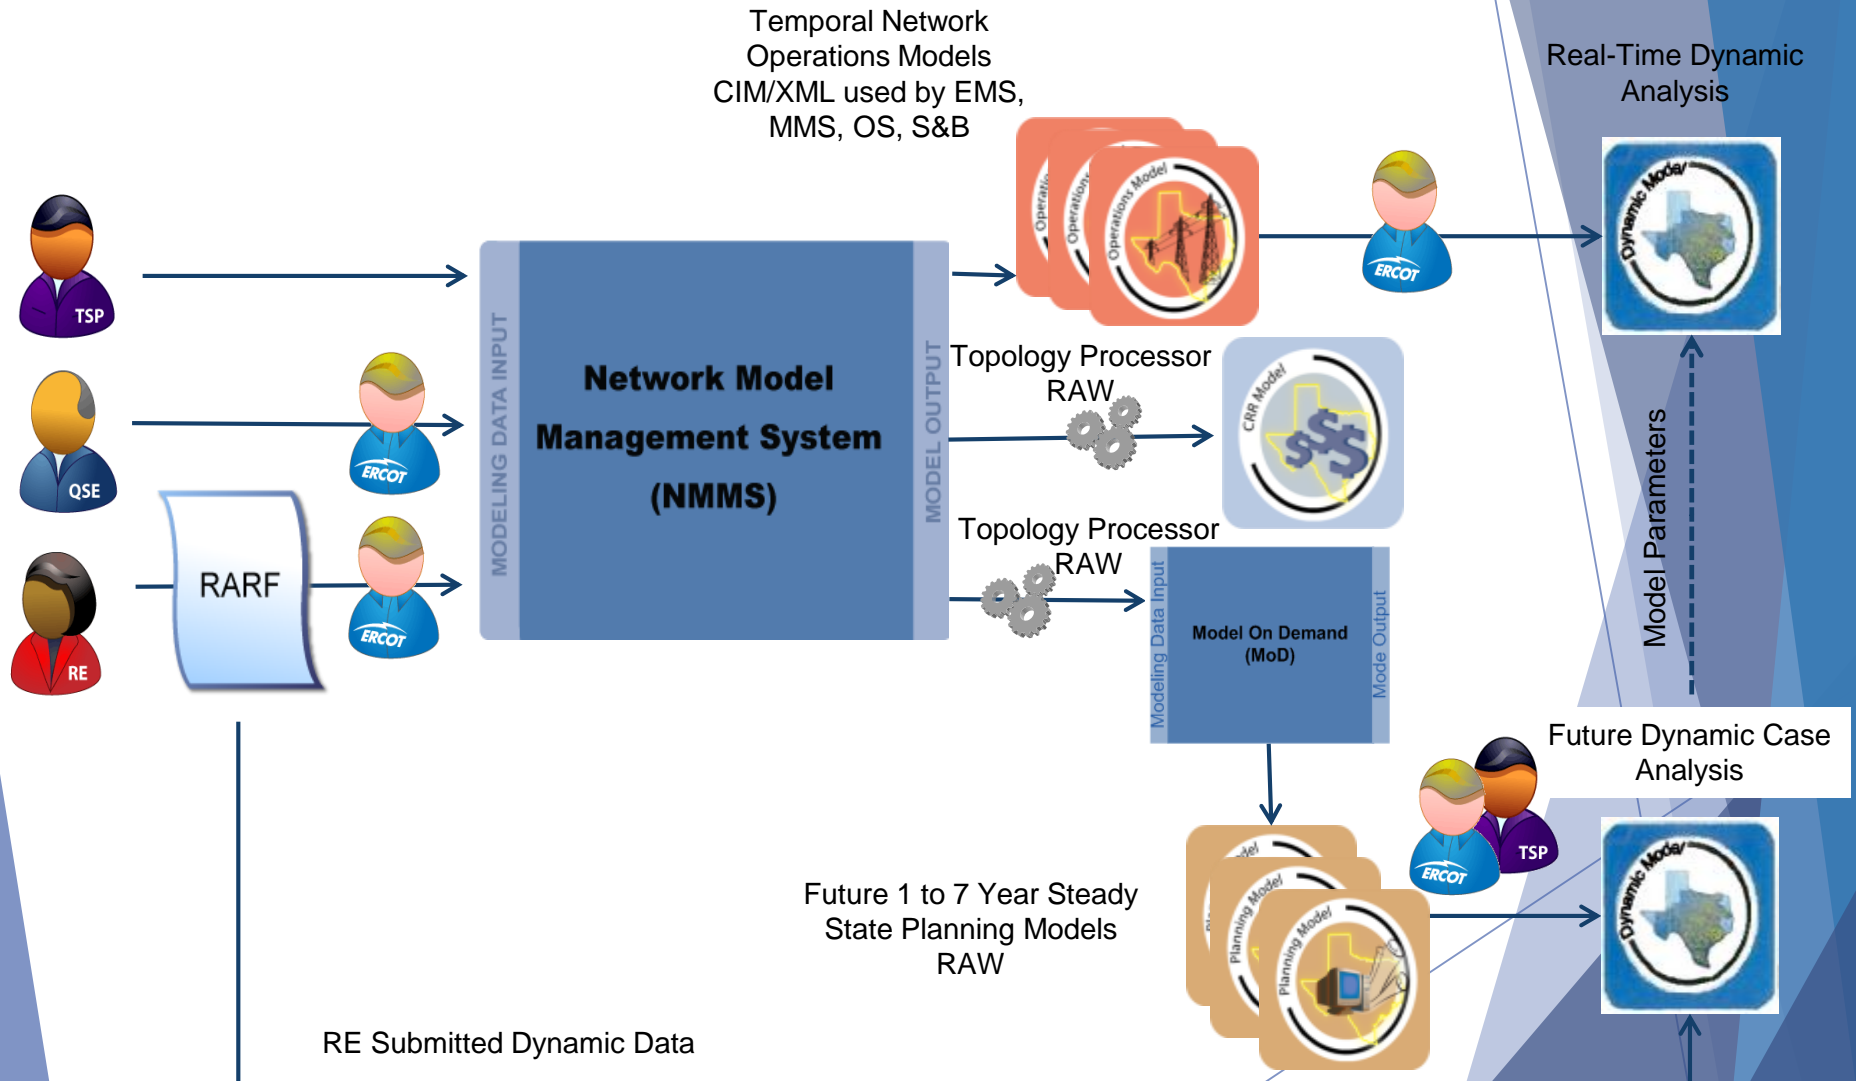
Temporal Network Operations Models CIM/XML used by EMS, MMS, OS, S&B

Real-Time Dynamic Analysis

TSP

QSE

RE

ERCOT

ERCOT

ERCOT

RARF

MODELING DATA INPUT

Network Model Management System (NMMS)

MODEL OUTPUT

Operations Model

Operations

Operations

Dynamic Model

Topology Processor RAW

CRR Model

Topology Processor RAW

Modeling Data Input

Model On Demand (MoD)

Mode Output

Model Parameters

Future Dynamic Case Analysis

ERCOT

TSP

Future 1 to 7 Year Steady State Planning Models RAW

Planning Model

Planning Model

Model

Dynamic Model

RE Submitted Dynamic Data